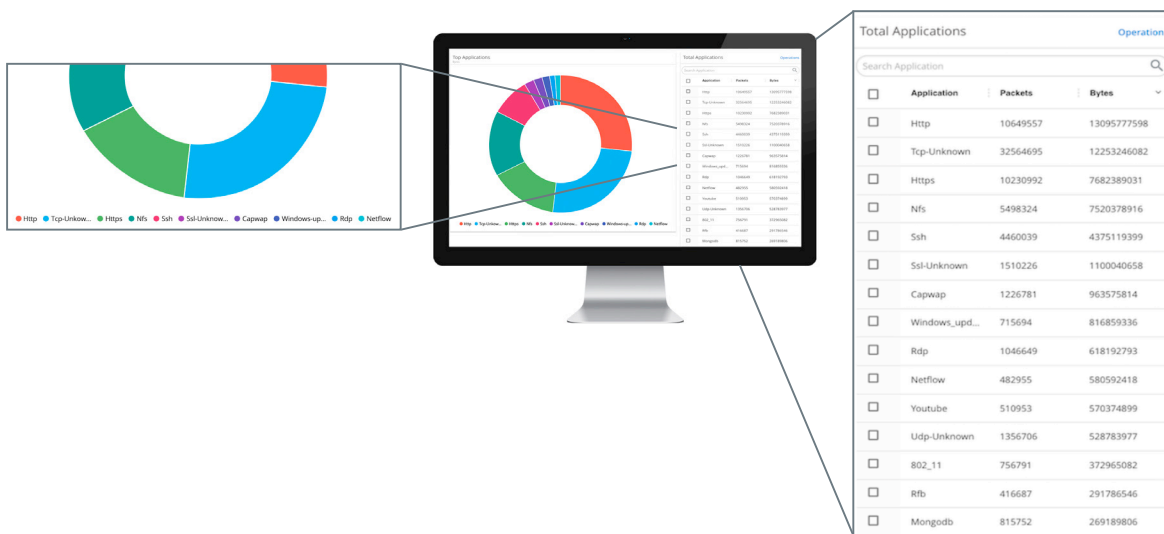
Http Tcp-Unkow... Https Nfs Ssh Ssl-Unknow... Capwap Windows-up... Rdp Netflow

Top Applications

Total Applications Operation

Total Applications

Operation

Search Application

| | Application | Packets | Bytes |
|---|---|---|---|
| | Http | 10649557 | 13095777598 |
| | Tcp-Unknown | 32564695 | 12253246082 |
| | Https | 10230992 | 7682389031 |
| | Nfs | 5498324 | 7520378916 |
| | Ssh | 4460039 | 4375119399 |
| | Ssl-Unknown | 1510226 | 1100040658 |
| | Capwap | 1226781 | 963575814 |
| | Windows_upd... | 715694 | 816859336 |
| | Rdp | 1046649 | 618192793 |
| | Netflow | 482955 | 580592418 |
| | Youtube | 510953 | 570374899 |
| | Udp-Unknown | 1356706 | 528783977 |
| | 802_11 | 756791 | 372965082 |
| | Rfb | 416687 | 291786546 |
| | Mongodb | 815752 | 269189806 |